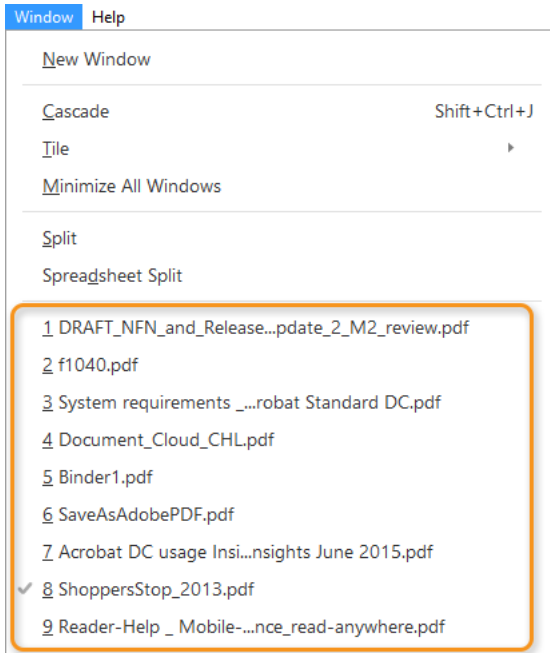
Window Help

New Window

Cascade Shift+Ctrl+J

Tile

Minimize All Windows

Split

Spreadsheet Split

1 DRAFT_NFN_and_Release...pdate_2_M2_review.pdf

2 f1040.pdf

3 System requirements _...robat Standard DC.pdf

4 Document_Cloud_CHL.pdf

5 Binder1.pdf

6 SaveAsAdobePDF.pdf

7 Acrobat DC usage Insi...nsights June 2015.pdf

8 ShoppersStop_2013.pdf

9 Reader-Help _ Mobile-...nce_read-anywhere.pdf